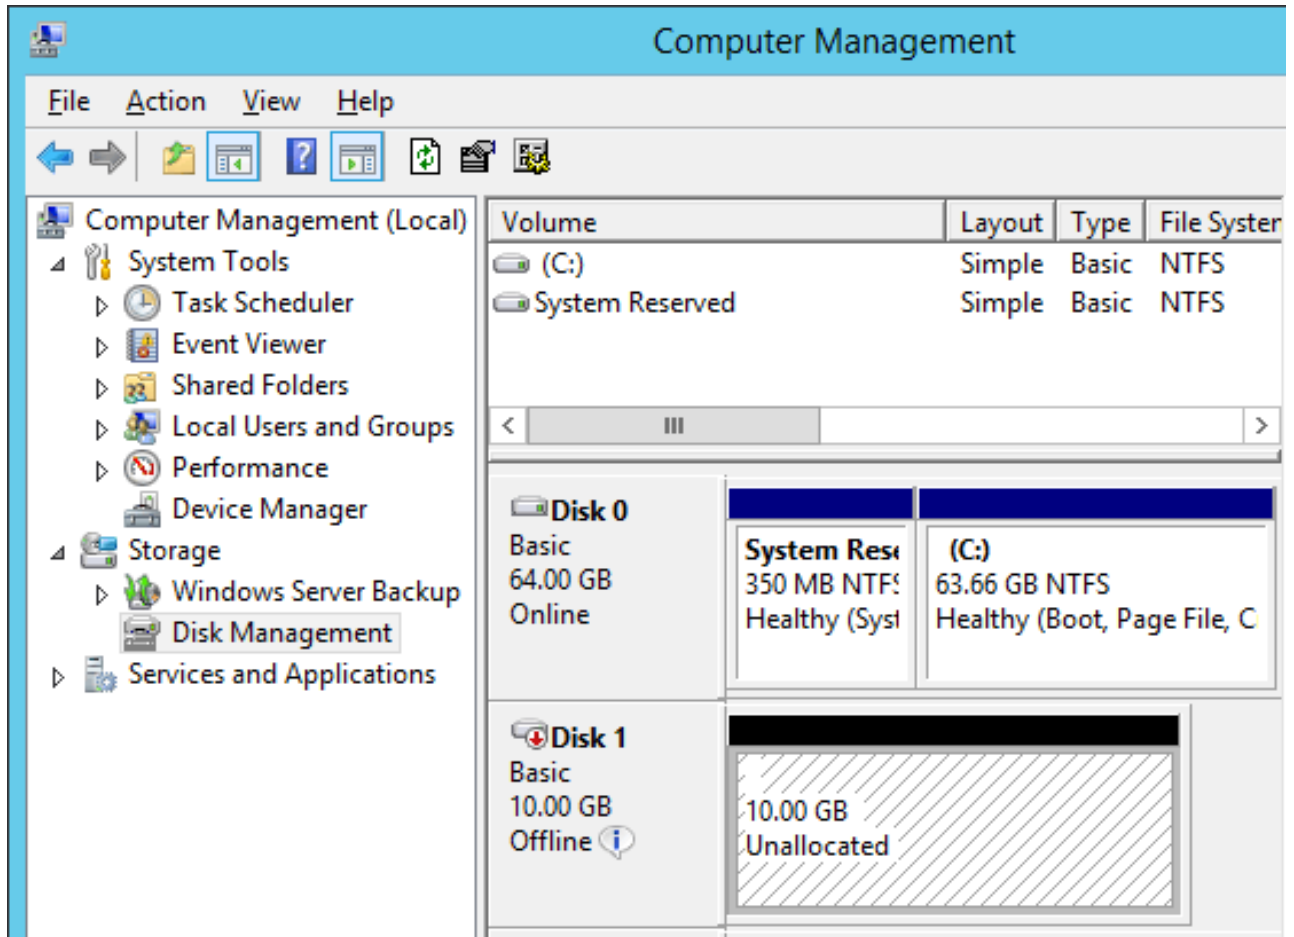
Computer Management

File Action View Help

Computer Management (Local)
System Tools
Task Scheduler
Event Viewer
Shared Folders
Local Users and Groups
Performance
Device Manager
Storage
Windows Server Backup
Disk Management
Services and Applications

| Volume | Layout | Type | File Syster |
|---|---|---|---|
| (C:) | Simple | Basic | NTFS |
| System Reserved | Simple | Basic | NTFS |

III

Disk 0
Basic
64.00 GB
Online

System Rese
350 MB NTF
Healthy (Syst

(C:)
63.66 GB NTFS
Healthy (Boot, Page File, C

Disk 1
Basic
10.00 GB
Offline

10.00 GB
Unallocated